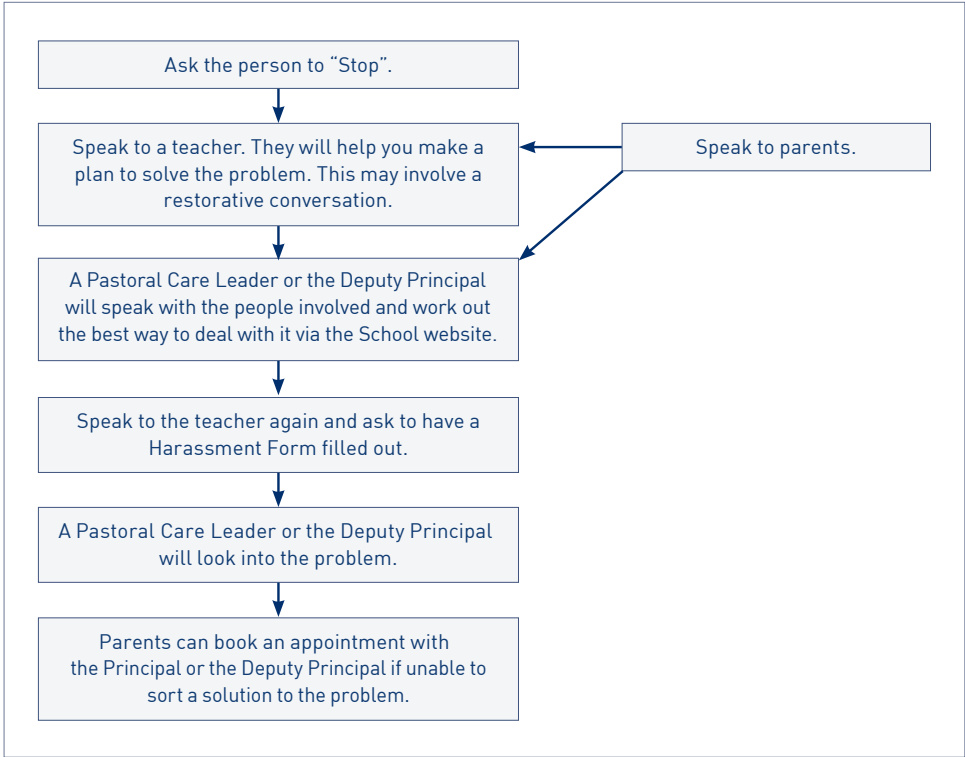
Ask the person to "Stop".

Speak to a teacher. They will help you make a plan to solve the problem. This may involve a restorative conversation.

Speak to parents.

A Pastoral Care Leader or the Deputy Principal will speak with the people involved and work out the best way to deal with it via the School website.

Speak to the teacher again and ask to have a Harassment Form filled out.

A Pastoral Care Leader or the Deputy Principal will look into the problem.

Parents can book an appointment with the Principal or the Deputy Principal if unable to sort a solution to the problem.